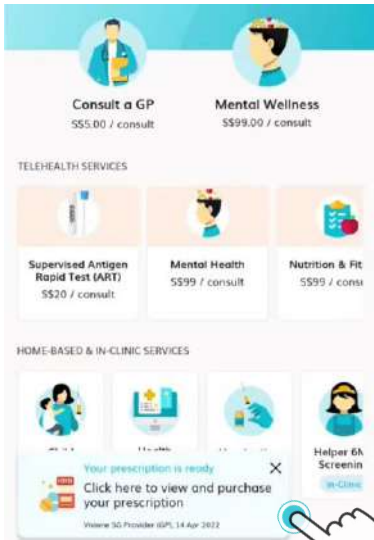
Consult a GP
S$5.00 / consult

Mental Wellness
S$99.00 / consult

TELEHEALTH SERVICES

Supervised Antigen Rapid Test (ART)
S$20 / consult

Mental Health
S$99 / consult

Nutrition & Fit
S$99 / cons

HOME-BASED & IN-CLINIC SERVICES

Helper 6M
Screenin
In-Clinic

Your prescription is ready
Click here to view and purchase your prescription
Vivame SG Provider (GP) 14 Apr 2022